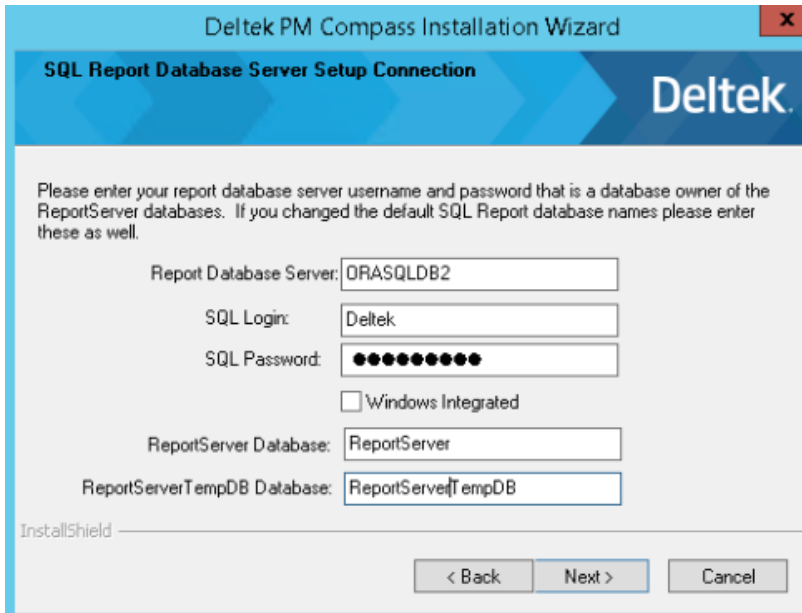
Deltek PM Compass Installation Wizard

x

SQL Report Database Server Setup Connection

Deltek.

Please enter your report database server username and password that is a database owner of the ReportServer databases. If you changed the default SQL Report database names please enter these as well.

Report Database Server: ORASQLDB2

SQL Login: Deltek

SQL Password: ●●●●●●●●●

Windows Integrated

ReportServer Database: ReportServer

ReportServerTempDB Database: ReportServerTempDB

InstallShield

< Back

Next >

Cancel